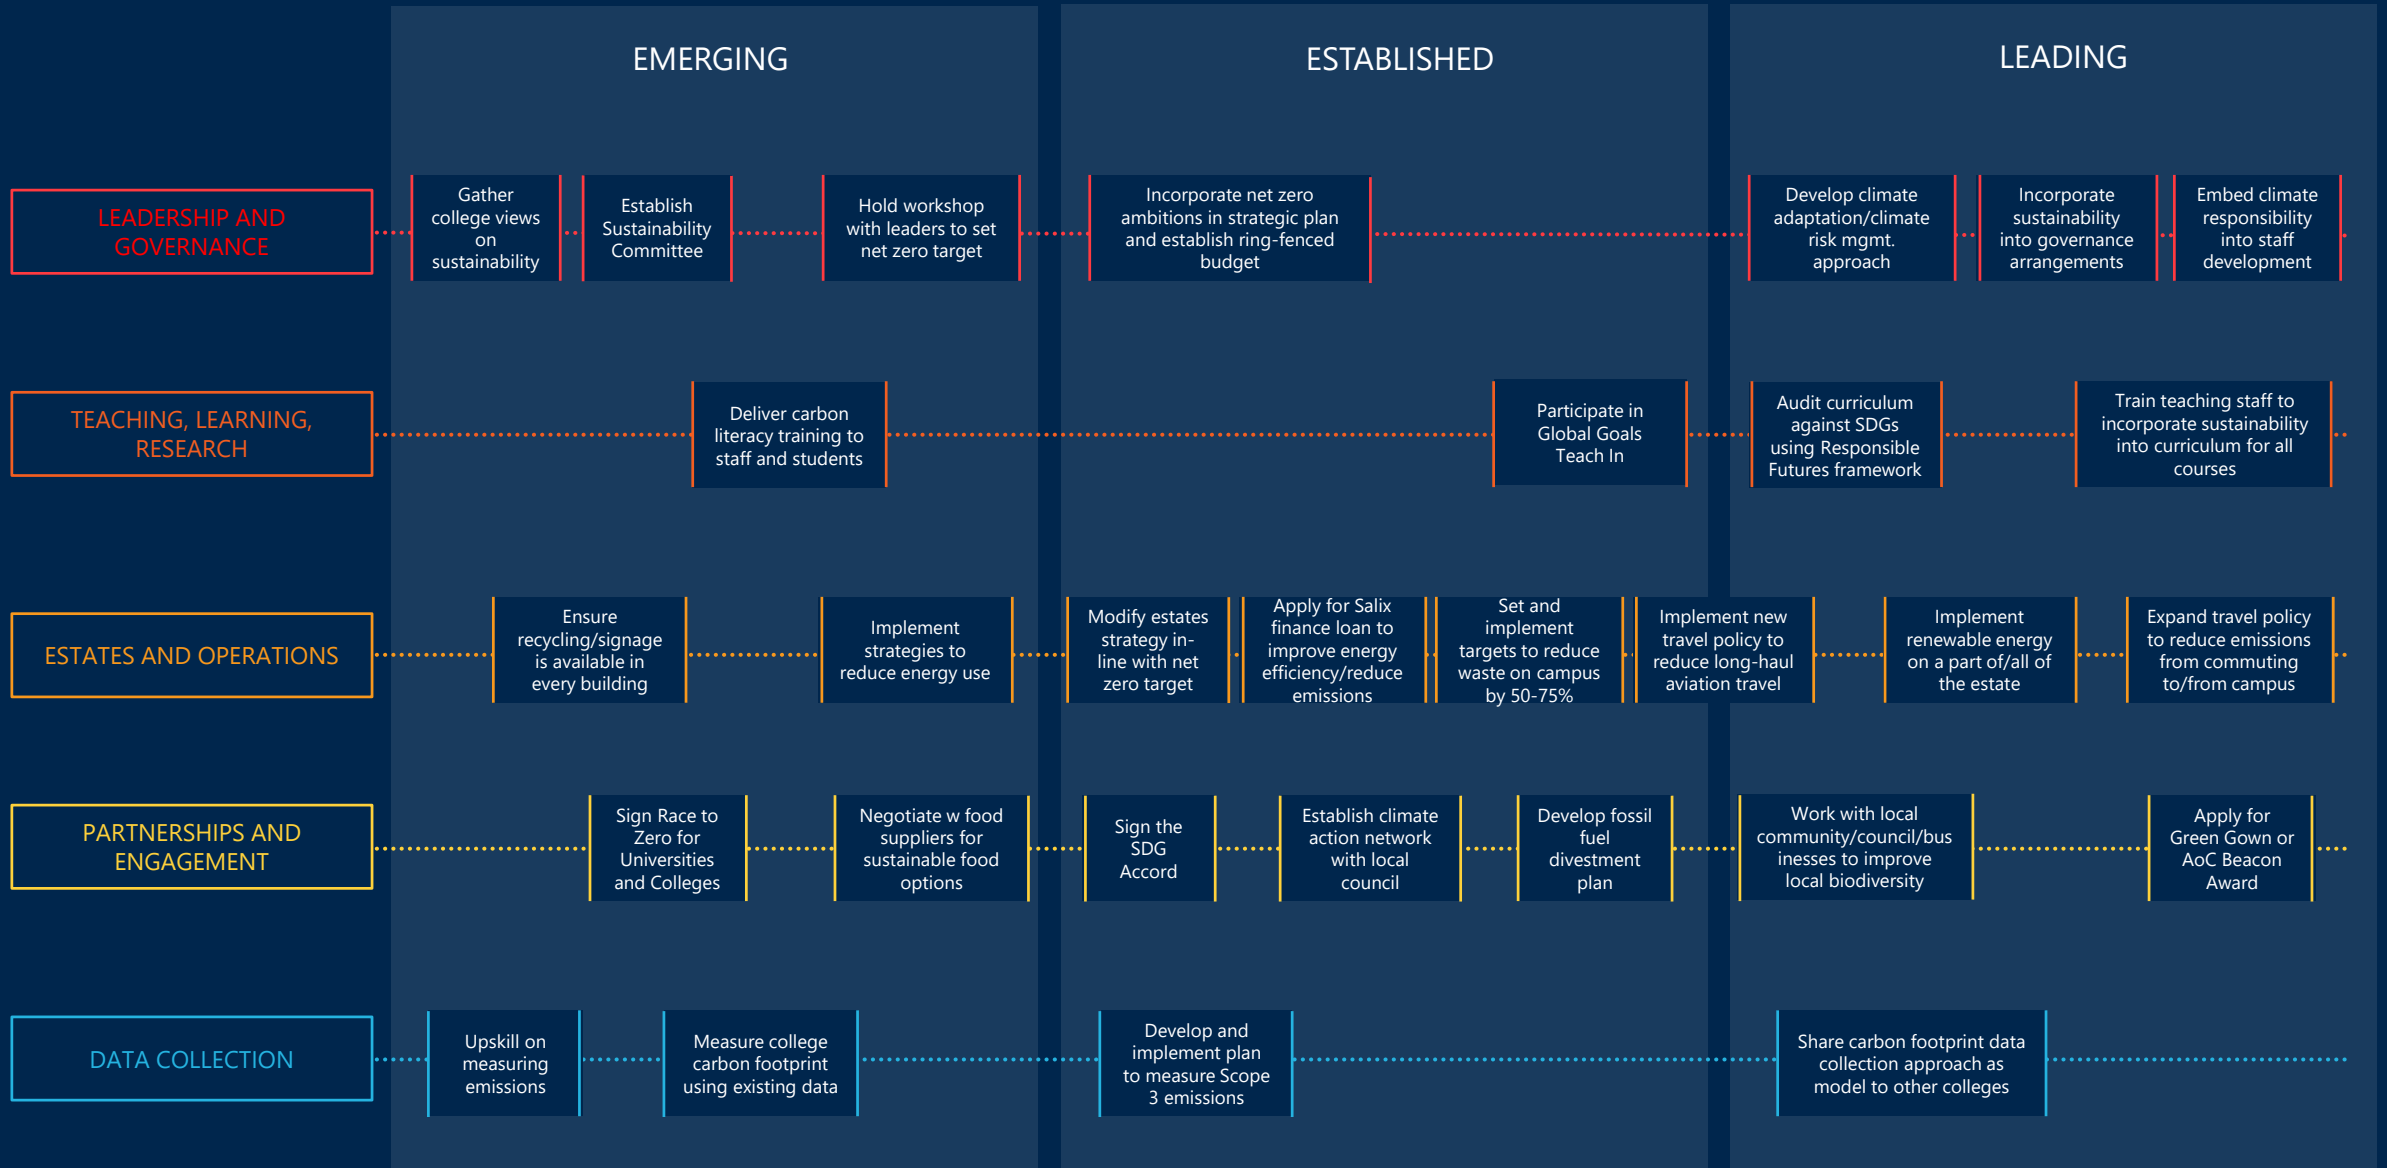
EMERGING

ESTABLISHED

LEADING

LEADERSHIP AND GOVERNANCE

Gather college views on sustainability

Establish Sustainability Committee

Hold workshop with leaders to set net zero target

Incorporate net zero ambitions in strategic plan and establish ring-fenced budget

Develop climate adaptation/climate risk mgmt. approach

Incorporate sustainability into governance arrangements

Embed climate responsibility into staff development

TEACHING, LEARNING, RESEARCH

Deliver carbon literacy training to staff and students

Participate in Global Goals Teach In

Audit curriculum against SDGs using Responsible Futures framework

Train teaching staff to incorporate sustainability into curriculum for all courses

ESTATES AND OPERATIONS

Ensure recycling/signage is available in every building

Implement strategies to reduce energy use

Modify estates strategy in-line with net zero target

Apply for Salix finance loan to improve energy efficiency/reduce emissions

Set and implement targets to reduce waste on campus by 50-75%

Implement new travel policy to reduce long-haul aviation travel

Implement renewable energy on a part of/all of the estate

Expand travel policy to reduce emissions from commuting to/from campus

PARTNERSHIPS AND ENGAGEMENT

Sign Race to Zero for Universities and Colleges

Negotiate w food suppliers for sustainable food options

Sign the SDG Accord

Establish climate action network with local council

Develop fossil fuel divestment plan

Work with local community/council/businesses to improve local biodiversity

Apply for Green Gown or AoC Beacon Award

DATA COLLECTION

Upskill on measuring emissions

Measure college carbon footprint using existing data

Develop and implement plan to measure Scope 3 emissions

Share carbon footprint data collection approach as model to other colleges